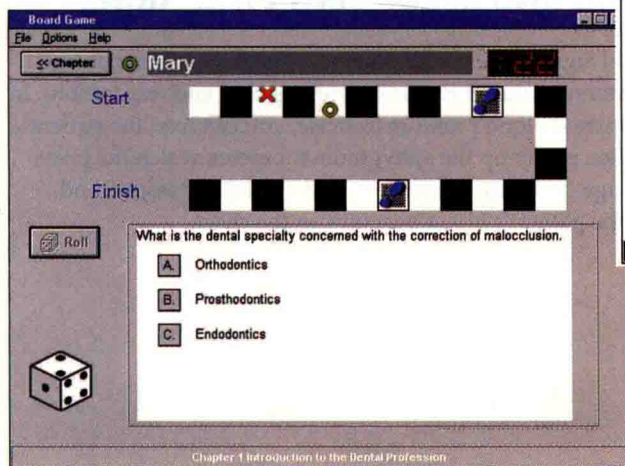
Board Game
File Options Help
<< Chapter
Mary
Start
Finish
Roll
What is the dental specialty concerned with the correction of malocclusion.
A. Orthodontics
B. Prosthodontics
C. Endodontics
Chapter 1 Introduction to the Dental Profession